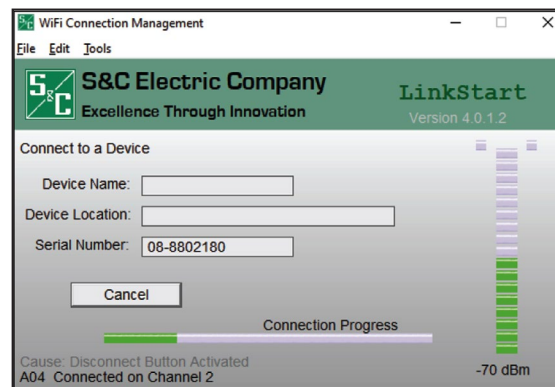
WiFi Connection Management

File Edit Tools

S&C Electric Company
Excellence Through Innovation

LinkStart
Version 4.0.1.2

Connect to a Device

Device Name:

Device Location:

Serial Number: 08-8802180

Cancel

Connection Progress

Cause: Disconnect Button Activated
A04 Connected on Channel 2

-70 dBm